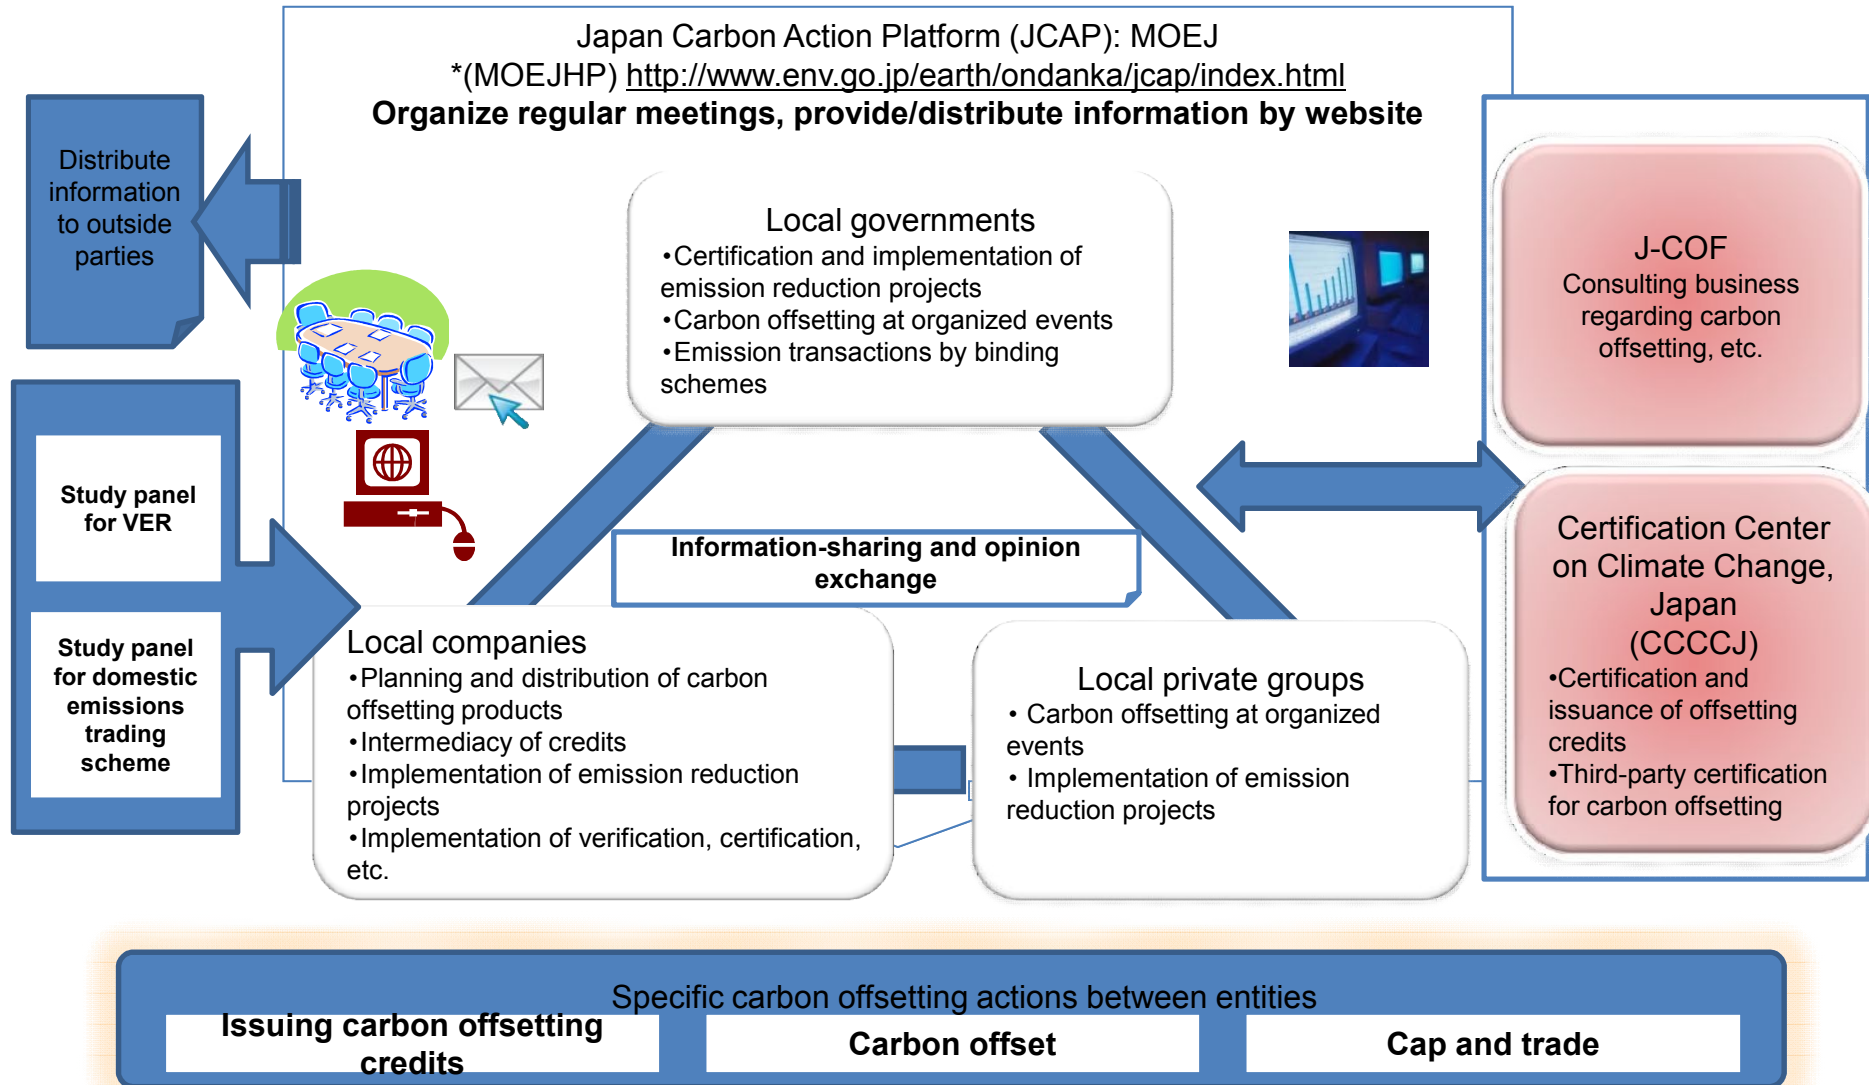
Japan Carbon Action Platform (JCAP): MOEJ
*(MOEJHP) http://www.env.go.jp/earth/ondanka/jcap/index.html
Organize regular meetings, provide/distribute information by website

Distribute information to outside parties

Study panel for VER

Study panel for domestic emissions trading scheme

Local governments
•Certification and implementation of emission reduction projects
•Carbon offsetting at organized events
•Emission transactions by binding schemes

J-COF
Consulting business regarding carbon offsetting, etc.

Certification Center on Climate Change, Japan (CCCCJ)
•Certification and issuance of offsetting credits
•Third-party certification for carbon offsetting

Information-sharing and opinion exchange

Local companies
•Planning and distribution of carbon offsetting products
•Intermediacy of credits
•Implementation of emission reduction projects
•Implementation of verification, certification, etc.

Local private groups
• Carbon offsetting at organized events
• Implementation of emission reduction projects

Specific carbon offsetting actions between entities

| Issuing carbon offsetting credits | Carbon offset | Cap and trade |
|---|---|---|